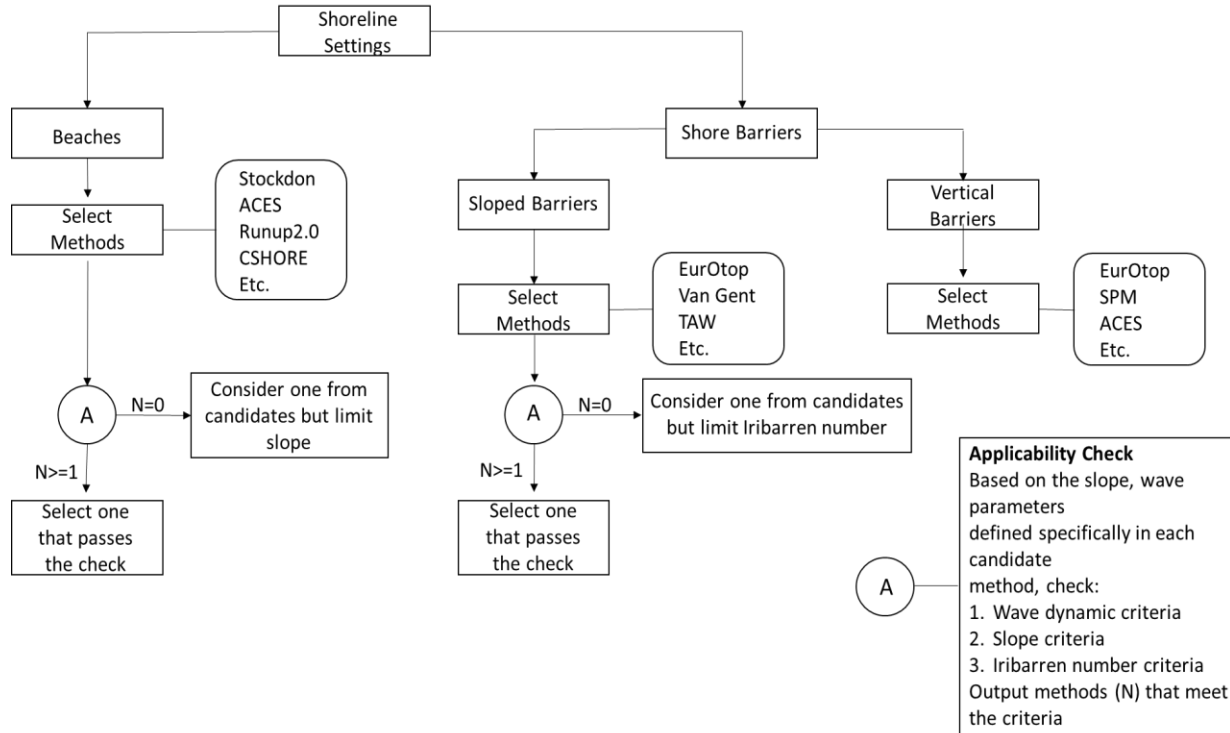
Shoreline Settings

Beaches

Select Methods

Stockdon
ACES
Runup2.0
CSHORE
Etc.

A

N=0

Consider one from candidates but limit slope

N>=1

Select one that passes the check

Shore Barriers

Sloped Barriers

Select Methods

EurOtop
Van Gent
TAW
Etc.

A

N=0

Consider one from candidates but limit Iribarren number

N>=1

Select one that passes the check

Vertical Barriers

Select Methods

EurOtop
SPM
ACES
Etc.

A

**Applicability Check**
Based on the slope, wave parameters
defined specifically in each candidate
method, check:
1. Wave dynamic criteria
2. Slope criteria
3. Iribarren number criteria
Output methods (N) that meet the criteria